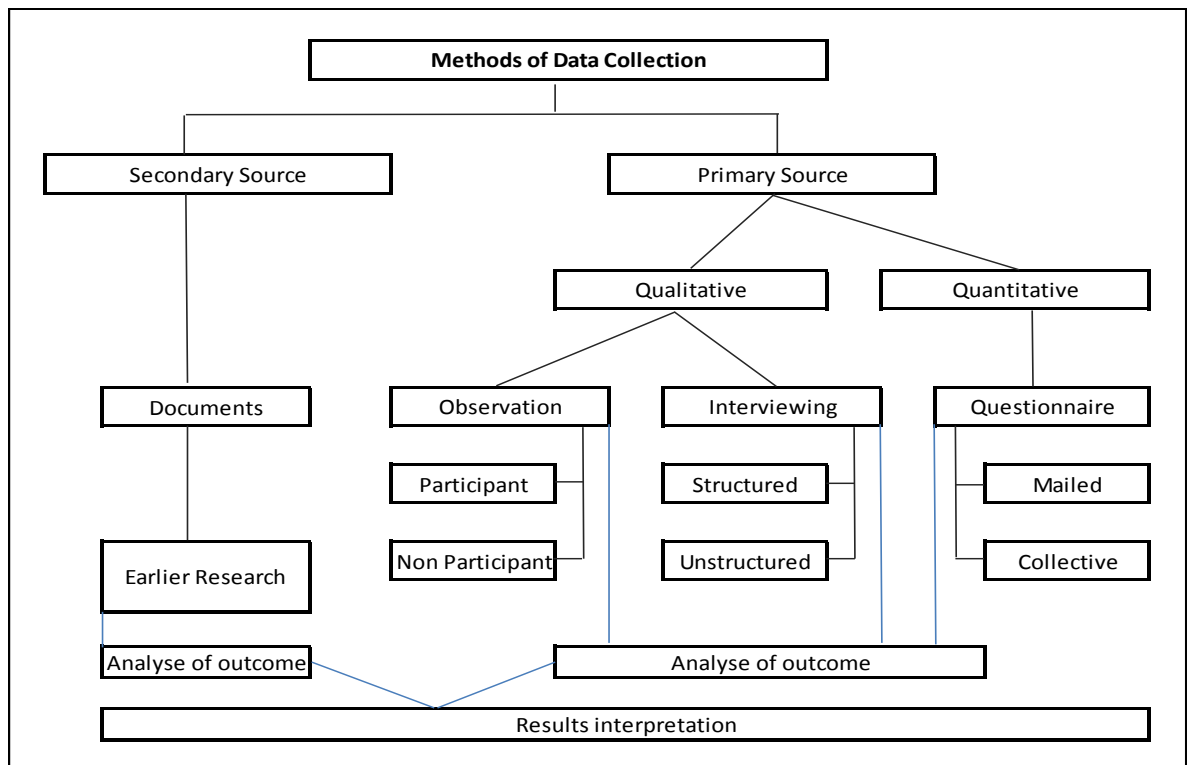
**Methods of Data Collection**

Secondary Source

Primary Source

Qualitative

Quantitative

Documents

Observation

Interviewing

Questionnaire

Participant

Structured

Mailed

Non Participant

Unstructured

Collective

Earlier Research

Analyse of outcome

Analyse of outcome

Results interpretation